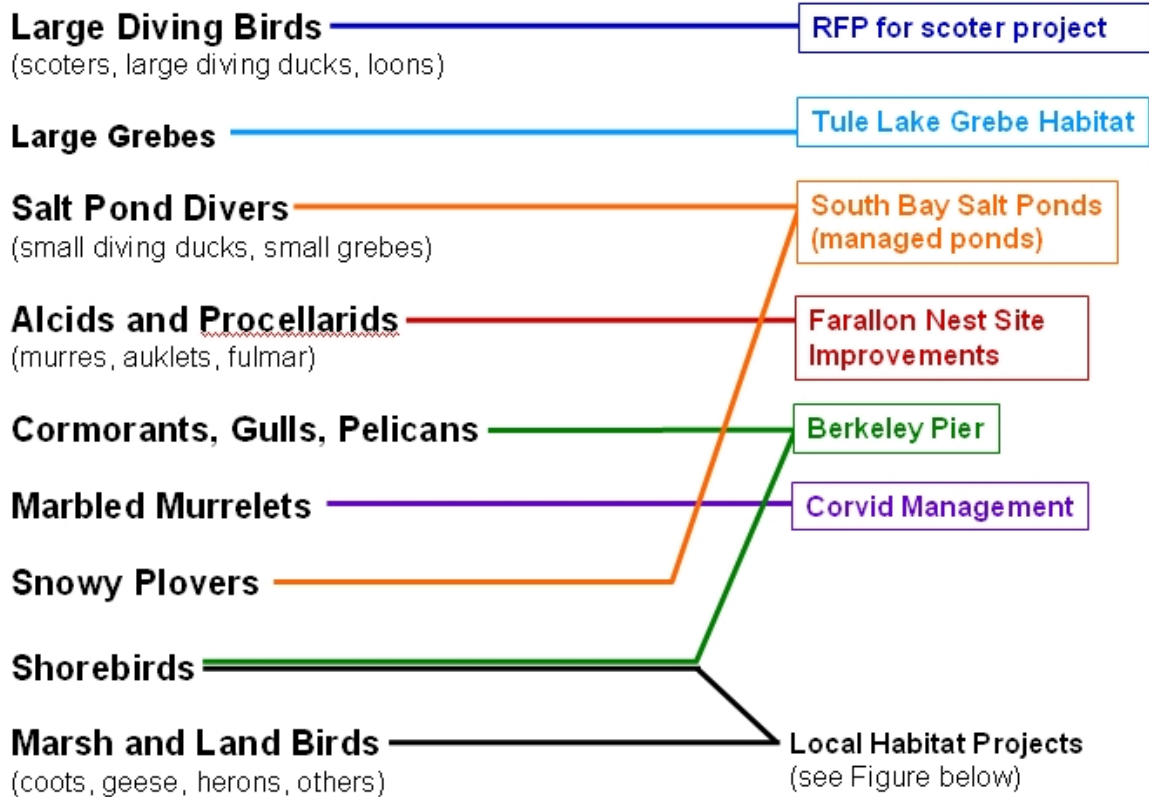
Large Diving Birds
(scoters, large diving ducks, loons)

RFP for scoter project

Large Grebes

Tule Lake Grebe Habitat

Salt Pond Divers
(small diving ducks, small grebes)

South Bay Salt Ponds (managed ponds)

Alcids and Procellarids
(murres, auklets, fulmar)

Farallon Nest Site Improvements

Cormorants, Gulls, Pelicans

Berkeley Pier

Marbled Murrelets

Corvid Management

Snowy Plovers

Shorebirds

Marsh and Land Birds
(coots, geese, herons, others)

Local Habitat Projects
(see Figure below)